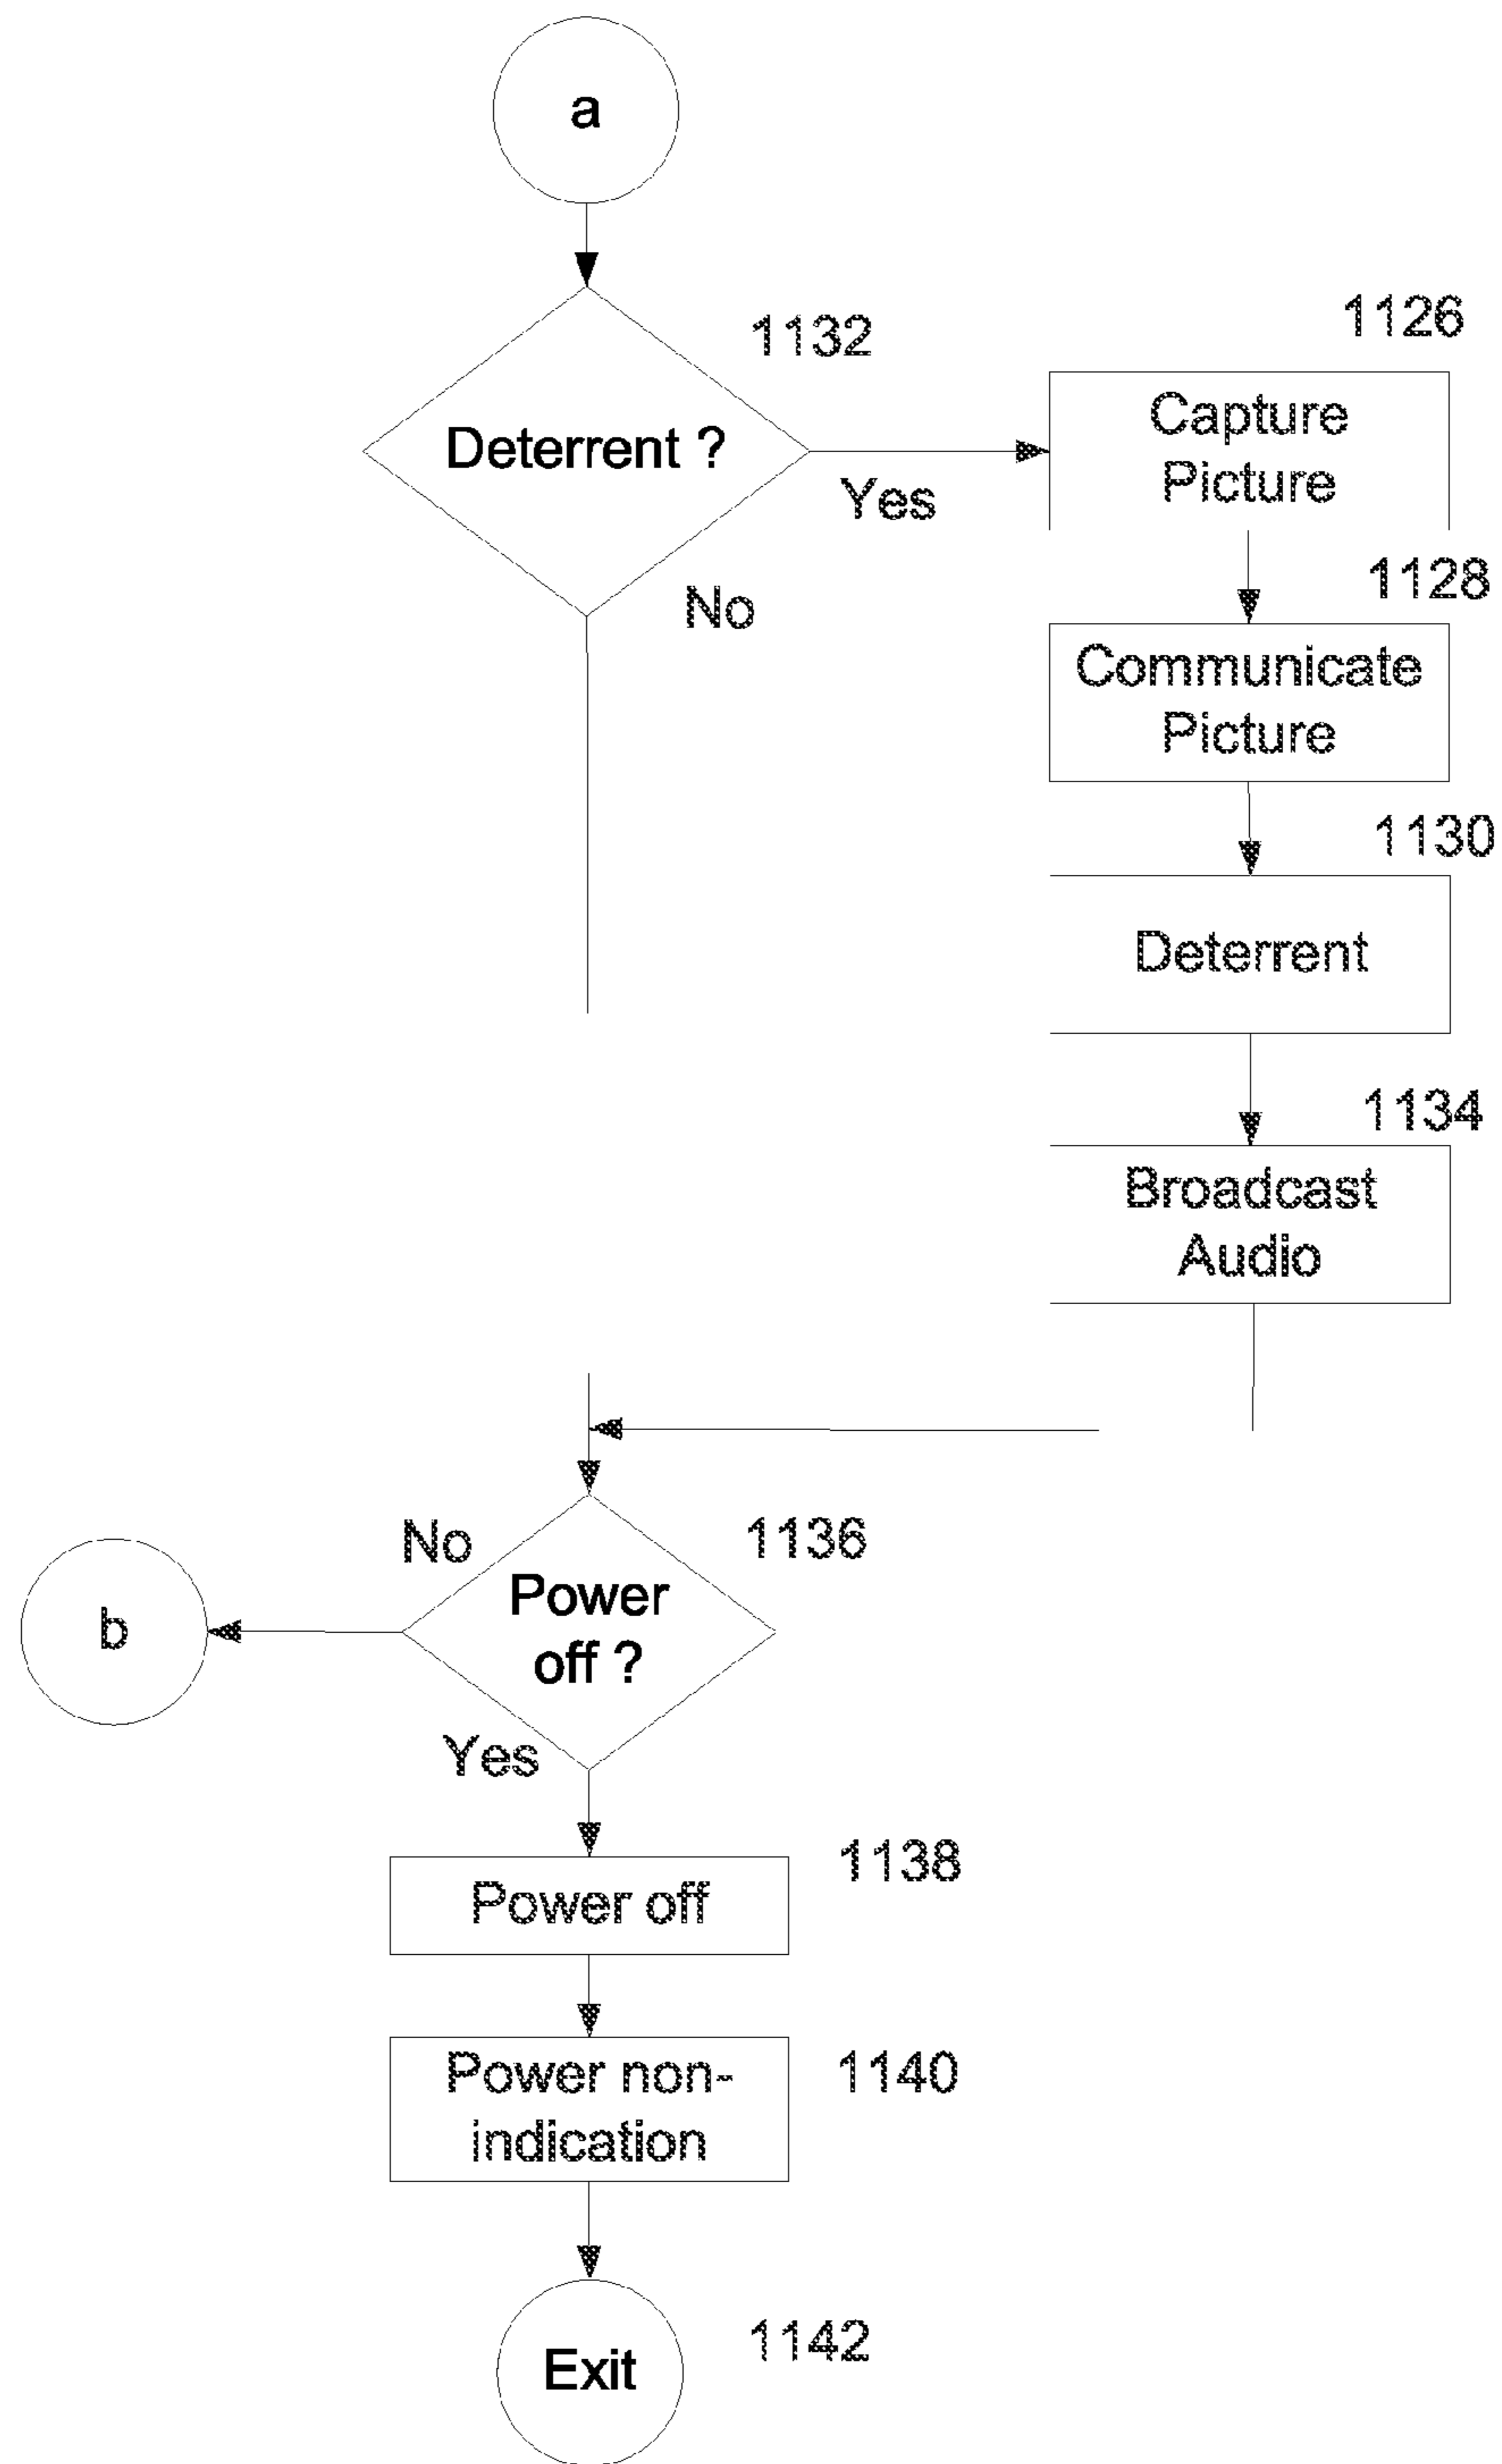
a

1132

Deterrent ?

Yes

No

1126

Capture Picture

1128

Communicate Picture

1130

Deterrent

1134

Broadcast Audio

No

1136

b

Power off ?

Yes

1138

Power off

1140

Power non-indication

1142

Exit